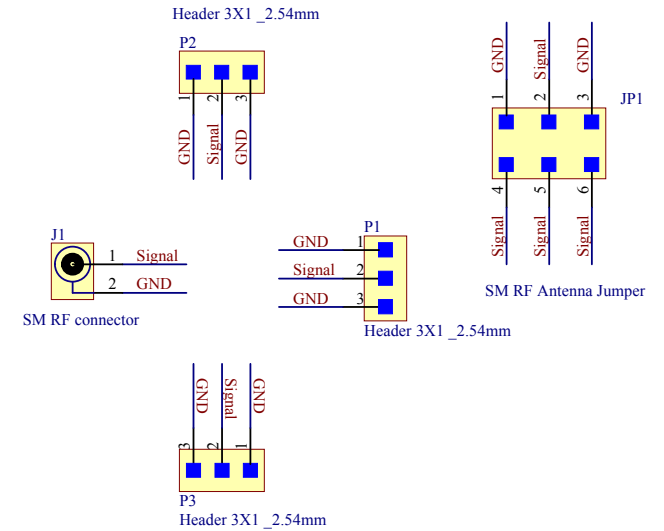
Header 3X1 _2.54mm

P2

1 2 3

GND Signal GND

GND Signal GND

1 2 3

JP1

4 5 6

Signal Signal Signal

SM RF Antenna Jumper

J1

c

1 Signal

2 GND

SM RF connector

P1

GND 1

Signal 2

GND 3

Header 3X1 _2.54mm

GND Signal GND

3 2 1

P3

Header 3X1 _2.54mm